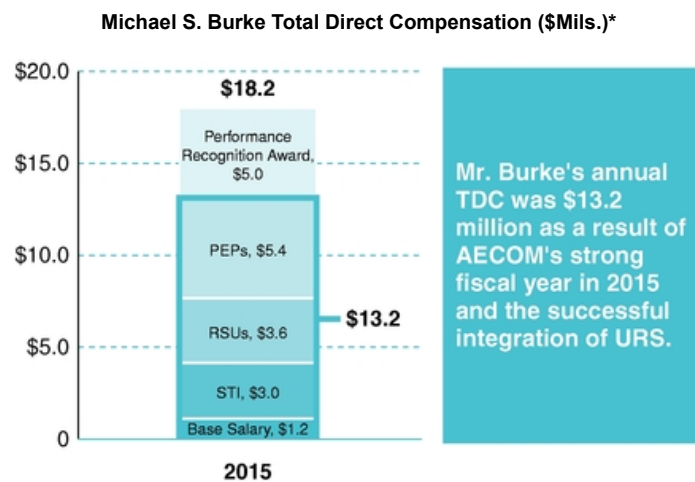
Michael S. Burke Total Direct Compensation ($Mils.)*

$20.0
$15.0
$10.0
$5.0
0

$18.2

Performance Recognition Award, $5.0

PEPs, $5.4

RSUs, $3.6

STI, $3.0

Base Salary, $1.2

$13.2

2015

Mr. Burke's annual TDC was $13.2 million as a result of AECOM's strong fiscal year in 2015 and the successful integration of URS.